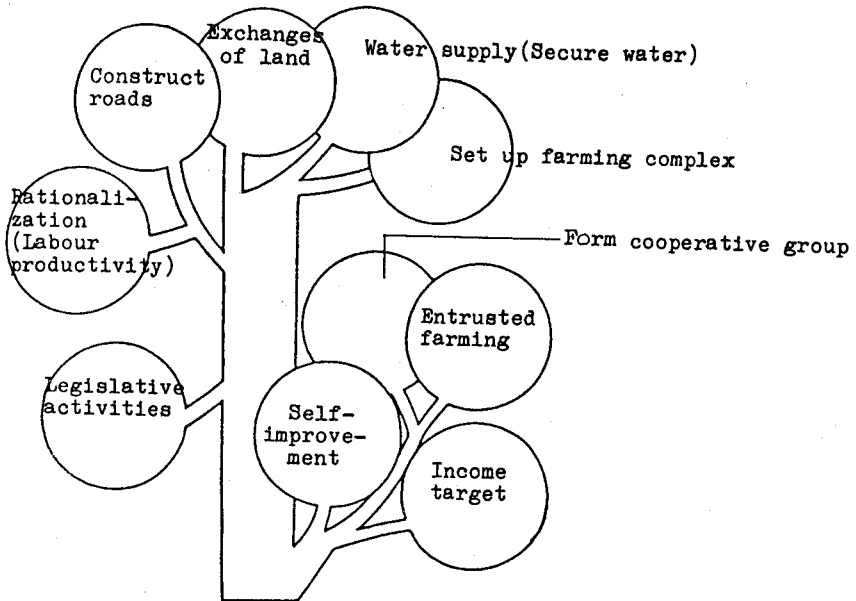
Exchanges of land

Construct roads

Water supply(Secure water)

Set up farming complex

Rationalization (Labour productivity)

Form cooperative group

Entrusted farming

Legislative activities

Self-improvement

Income target